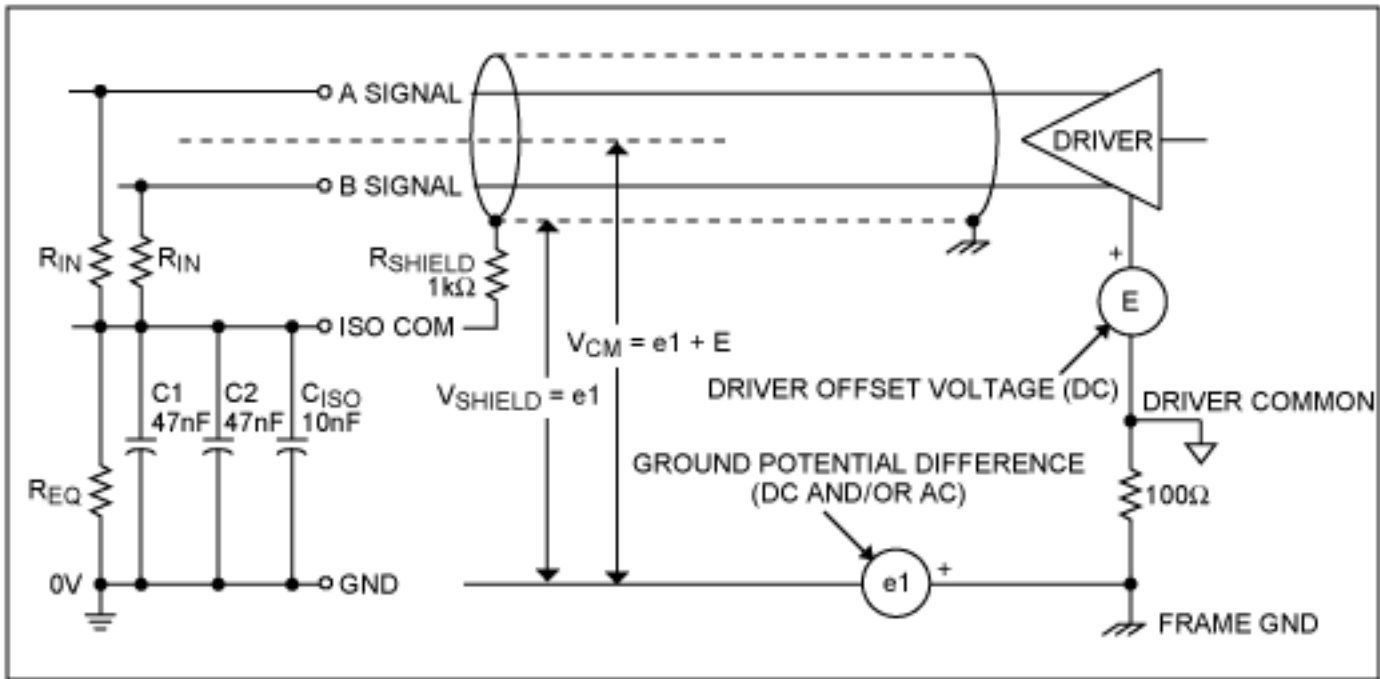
A SIGNAL

B SIGNAL

DRIVER

$R_{IN}$

$R_{IN}$

$R_{SHIELD}$ 1kΩ

ISO COM

$V_{CM}$ = e1 + E

+

E

$V_{SHIELD}$ = e1

C1 47nF

C2 47nF

$C_{ISO}$ 10nF

DRIVER OFFSET VOLTAGE (DC)

DRIVER COMMON

GROUND POTENTIAL DIFFERENCE (DC AND/OR AC)

$R_{EQ}$

100Ω

0V

GND

e1

+

FRAME GND